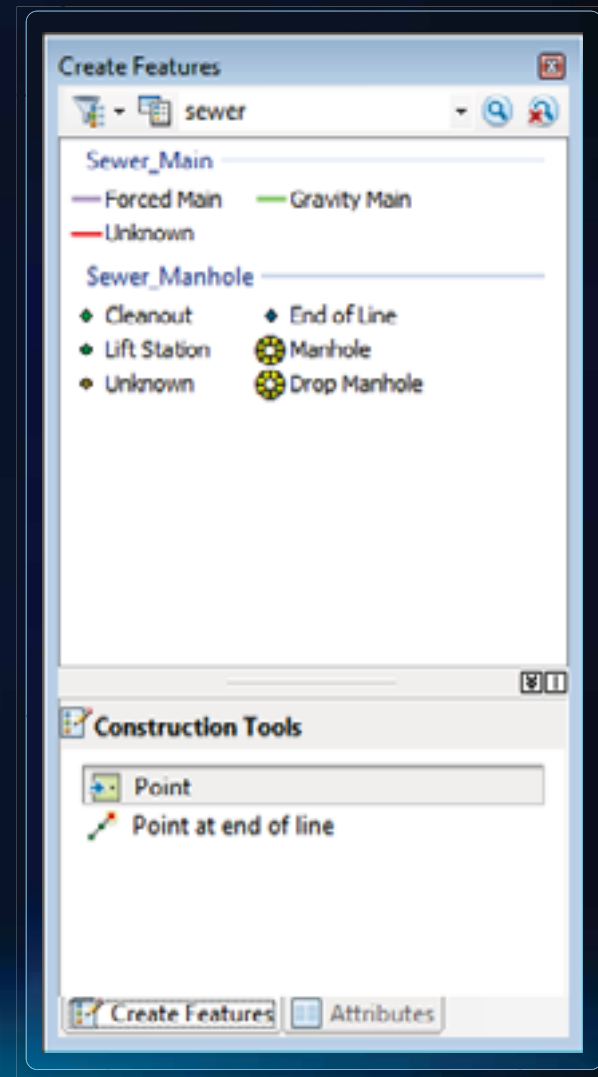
Create Features

sewer

Sewer_Main

Forced Main
Gravity Main
Unknown

Sewer_Manhole

Cleanout
End of Line
Lift Station
Manhole
Unknown
Drop Manhole

Construction Tools

Point
Point at end of line

Create Features
Attributes